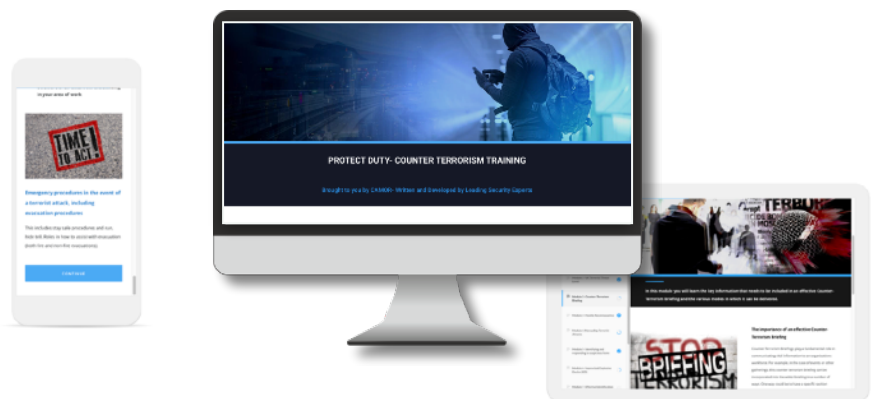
in your area of work

TIME TO ACT

Emergency procedures in the event of a terrorist attack, including evacuation procedures

This includes invacuation procedures and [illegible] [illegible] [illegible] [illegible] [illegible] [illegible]

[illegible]

PROTECT DUTY- COUNTER TERRORISM TRAINING

Brought to you by CAMOR– Written and Developed by Leading Security Experts

TERROR

In this module you will learn the key information that needs to be included in an effective Counter terrorism briefing and the various modes in which it can be delivered.

The importance of an effective Counter Terrorism Briefing

STOP BRIEFING TERRORISM

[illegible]